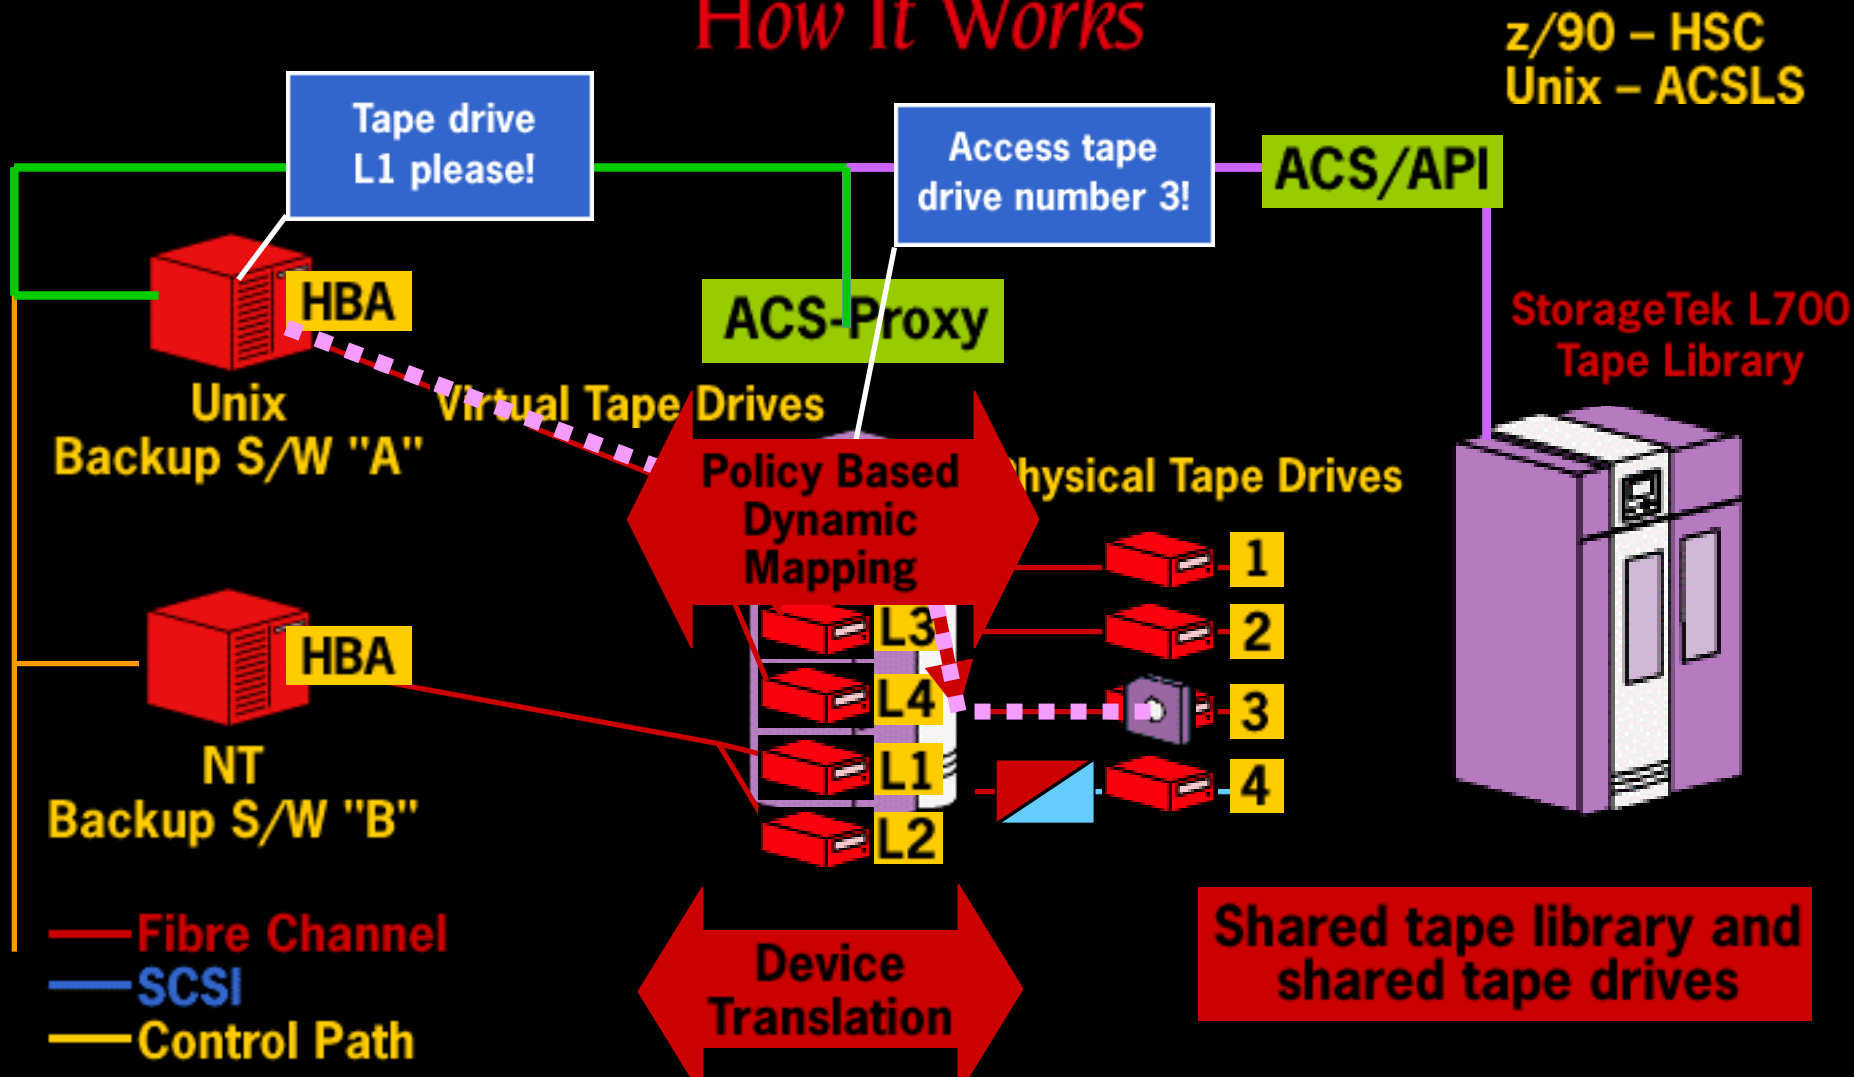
How It Works

z/90 – HSC
Unix – ACSLS

Tape drive L1 please!

Access tape drive number 3!

ACS/API

HBA

ACS-Proxy

StorageTek L700 Tape Library

Unix
Backup S/W "A"

Virtual Tape Drives

Policy Based Dynamic Mapping

hysical Tape Drives

1

2

L3

HBA

L4

3

L1

4

NT
Backup S/W "B"

L2

Fibre Channel
SCSI
Control Path

Device Translation

Shared tape library and shared tape drives